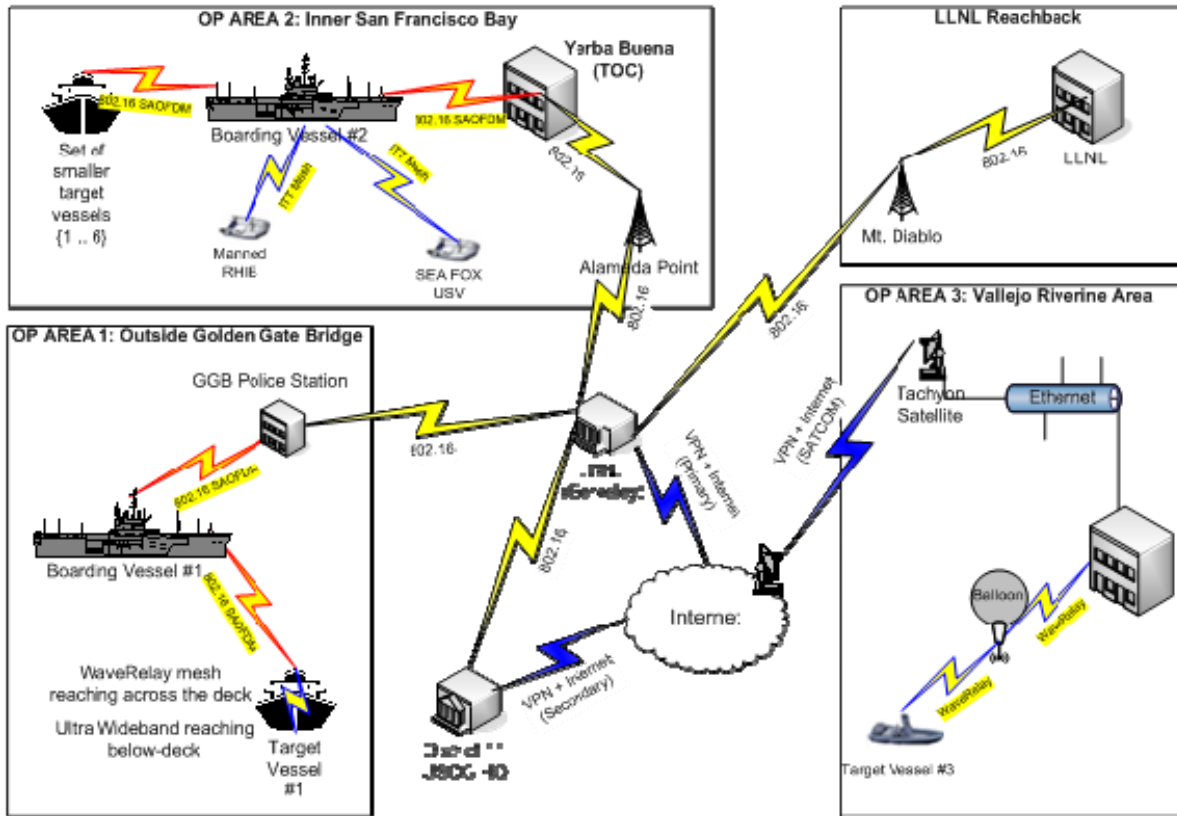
OP AREA 2: Inner San Francisco Bay

802.16 SAOFDM

Boarding Vessel #2

Set of smaller target vessels {1 .. 6}

ITT Mesh

ITT Mesh

Manned RHIB

SEA FOX USV

802.16 SAOFDM

Yerba Buena (TOC)

802.16

Alameda Point

LLNL Reachback

802.16

LLNL

Mt. Diablo

802.16

OP AREA 3: Vallejo Riverine Area

Tachyon Satellite

Ethernet

VPN + Internet (SATCOM)

OP AREA 1: Outside Golden Gate Bridge

GGB Police Station

802.16

802.16 SAOFDM

Boarding Vessel #1

802.16 SAOFDM

WaveRelay mesh reaching across the deck

Ultra Wideband reaching below-deck

Target Vessel #1

802.16

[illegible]

VPN + Internet (Primary)

802.16

Internet

VPN + Internet (Secondary)

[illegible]

Balloon

WaveRelay

WaveRelay

Target Vessel #3